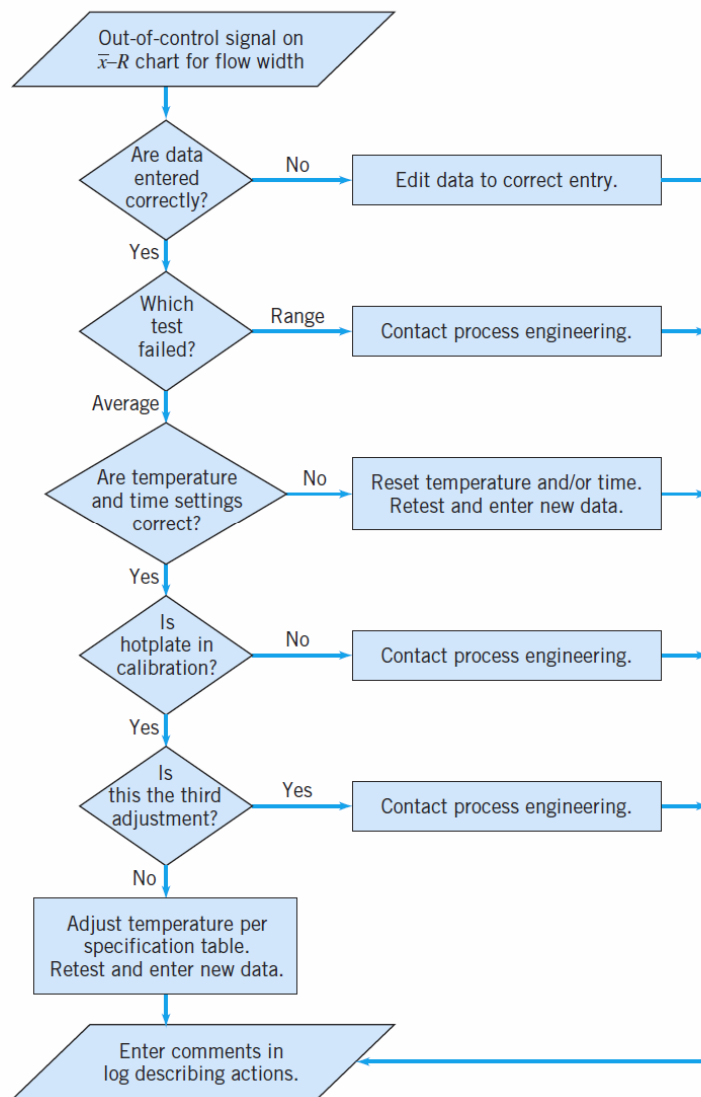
Out-of-control signal on $\overline{x}$–$R$ chart for flow width

Are data entered correctly?

No

Edit data to correct entry.

Yes

Which test failed?

Range

Contact process engineering.

Average

Are temperature and time settings correct?

No

Reset temperature and/or time. Retest and enter new data.

Yes

Is hotplate in calibration?

No

Contact process engineering.

Yes

Is this the third adjustment?

Yes

Contact process engineering.

No

Adjust temperature per specification table. Retest and enter new data.

Enter comments in log describing actions.